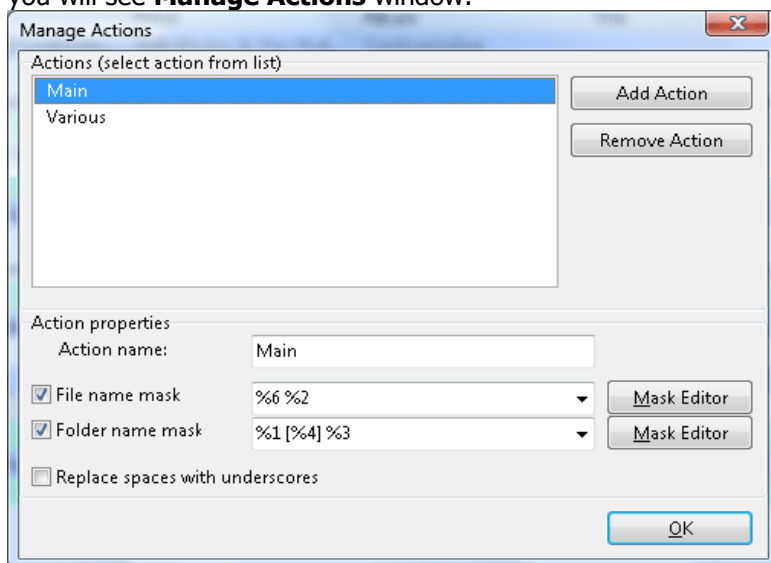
you will see **Manage Actions** window.

Manage Actions

Actions (select action from list)

Main

Various

Add Action

Remove Action

Action properties

Action name: Main

File name mask %6 %2

Mask Editor

Folder name mask %1 [%4] %3

Mask Editor

Replace spaces with underscores

OK